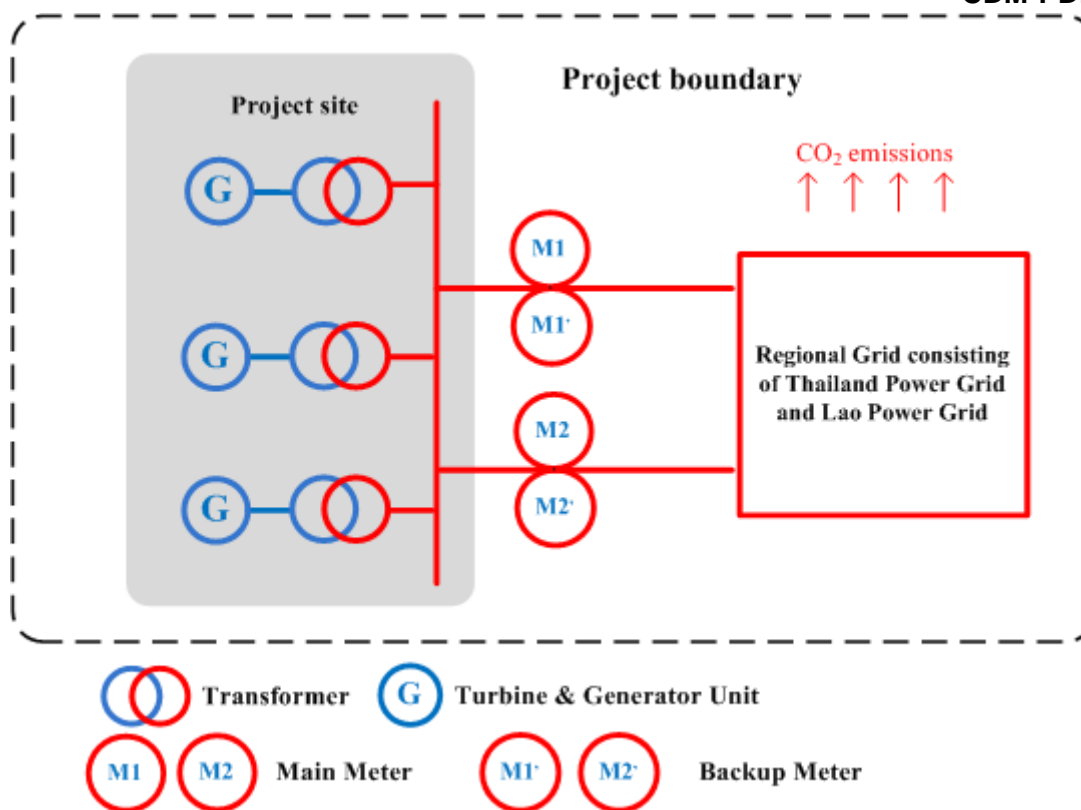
CDM-PD

Project boundary

Project site

G

G

G

$CO_2$ emissions

M1

M1'

M2

M2'

Regional Grid consisting of Thailand Power Grid and Lao Power Grid

Transformer

G

Turbine & Generator Unit

M1

M2

Main Meter

M1'

M2'

Backup Meter